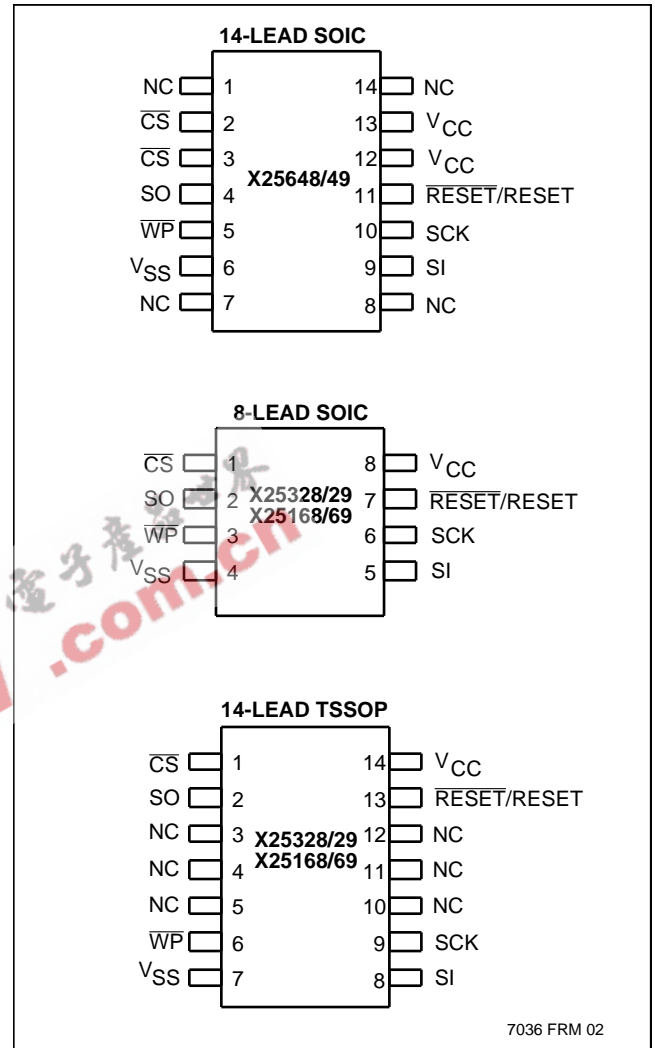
14-LEAD SOIC

NC 1
$\overline{CS}$ 2
$\overline{CS}$ 3
SO 4
$\overline{WP}$ 5
$V_{SS}$ 6
NC 7

X25648/49

14 NC
13 $V_{CC}$
12 $V_{CC}$
11 $\overline{RESET}$/RESET
10 SCK
9 SI
8 NC

8-LEAD SOIC

$\overline{CS}$ 1
SO 2
$\overline{WP}$ 3
$V_{SS}$ 4

X25328/29
X25168/69

8 $V_{CC}$
7 $\overline{RESET}$/RESET
6 SCK
5 SI

.com.cn

14-LEAD TSSOP

$\overline{CS}$ 1
SO 2
NC 3
NC 4
NC 5
$\overline{WP}$ 6
$V_{SS}$ 7

X25328/29
X25168/69

14 $V_{CC}$
13 $\overline{RESET}$/RESET
12 NC
11 NC
10 NC
9 SCK
8 SI

7036 FRM 02